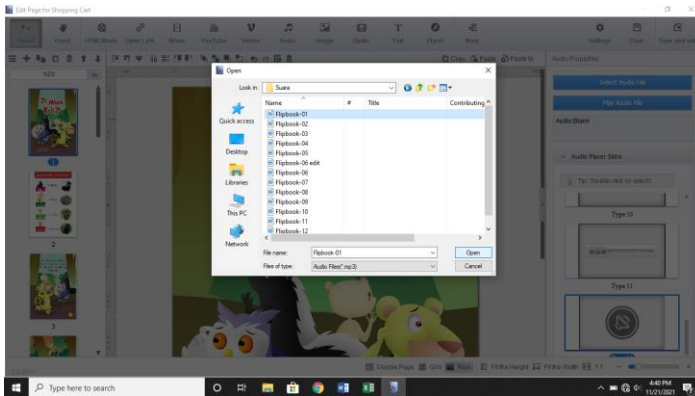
Edit Page for Shopping Cart

Insert HTML Maker Open Link Shape YouTube Video Audio Image Slider Text Flash More Settings Save Save and exit

Audio Properties

Select Audio File

Play Audio File

Audio Blank

Audio Player Skins

Tip: Double-click to select!

Type 10

Type 11

Open

Look in: Suara

Name # Title Contributing

Flipbook-01
Flipbook-02
Flipbook-03
Flipbook-04
Flipbook-05
Flipbook-06 edit
Flipbook-06
Flipbook-07
Flipbook-08
Flipbook-09
Flipbook-10
Flipbook-11
Flipbook-12

Quick access
Desktop
Libraries
This PC
Network

File name: Flipbook-01
Files of type: Audio Files(*.mp3)

Open
Cancel

2

3

Double Page Grid Fit the Height Fit the Width 1:1

Type here to search

4:40 PM
11/21/2021